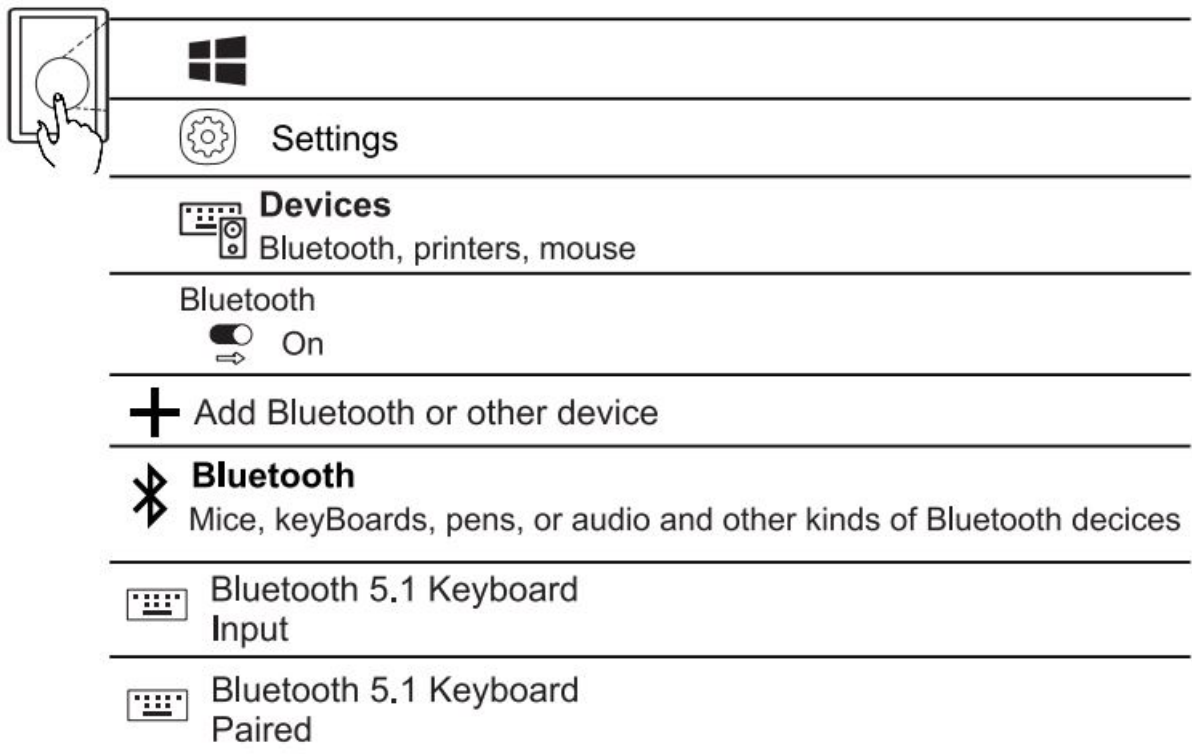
Settings

Devices
Bluetooth, printers, mouse

Bluetooth
On

Add Bluetooth or other device

Bluetooth
Mice, keyBoards, pens, or audio and other kinds of Bluetooth decices

Bluetooth 5.1 Keyboard
Input

Bluetooth 5.1 Keyboard
Paired